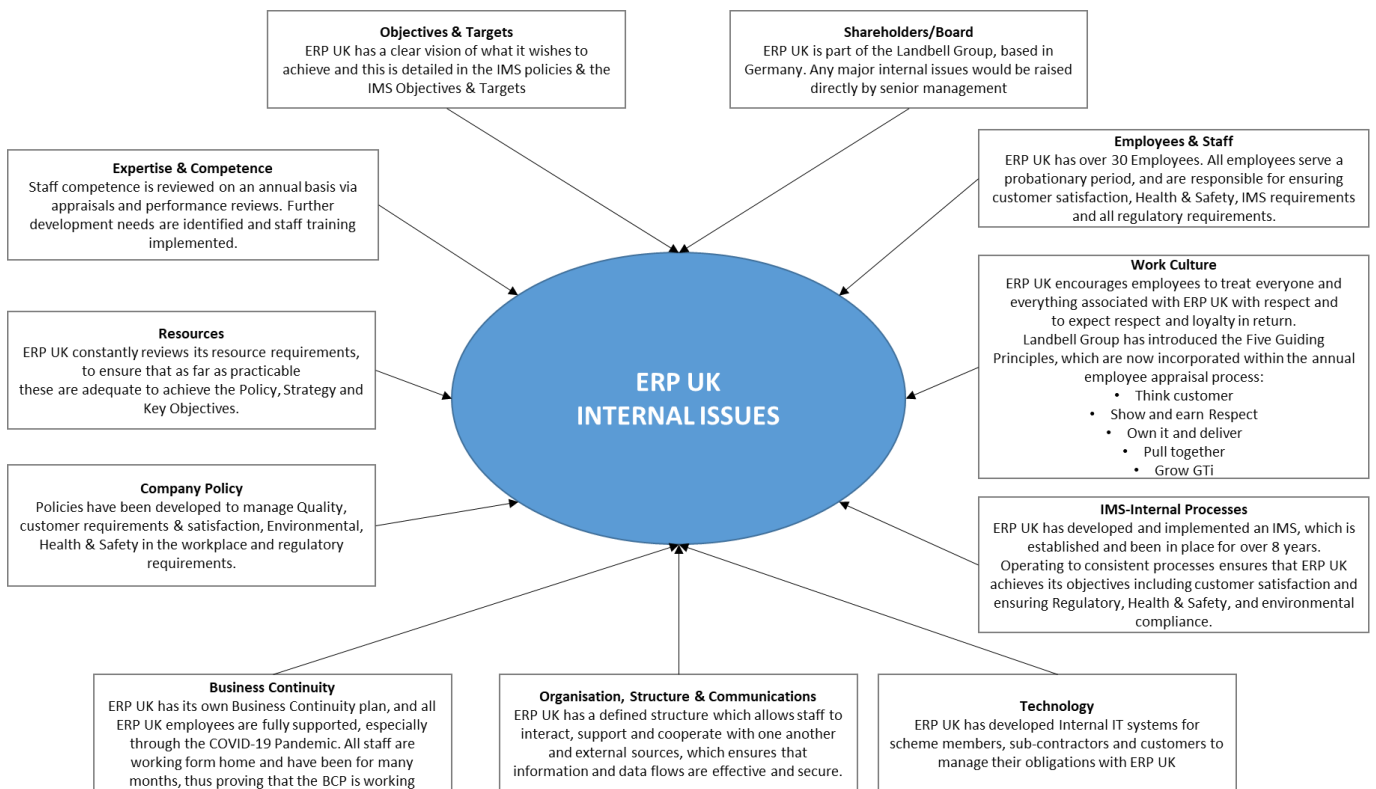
**Objectives & Targets**
ERP UK has a clear vision of what it wishes to achieve and this is detailed in the IMS policies & the IMS Objectives & Targets

**Shareholders/Board**
ERP UK is part of the Landbell Group, based in Germany. Any major internal issues would be raised directly by senior management

**Expertise & Competence**
Staff competence is reviewed on an annual basis via appraisals and performance reviews. Further development needs are identified and staff training implemented.

**Employees & Staff**
ERP UK has over 30 Employees. All employees serve a probationary period, and are responsible for ensuring customer satisfaction, Health & Safety, IMS requirements and all regulatory requirements.

**Resources**
ERP UK constantly reviews its resource requirements, to ensure that as far as practicable these are adequate to achieve the Policy, Strategy and Key Objectives.

ERP UK
INTERNAL ISSUES

**Work Culture**
ERP UK encourages employees to treat everyone and everything associated with ERP UK with respect and to expect respect and loyalty in return.
Landbell Group has introduced the Five Guiding Principles, which are now incorporated within the annual employee appraisal process:
• Think customer
• Show and earn Respect
• Own it and deliver
• Pull together
• Grow GTi

**Company Policy**
Policies have been developed to manage Quality, customer requirements & satisfaction, Environmental, Health & Safety in the workplace and regulatory requirements.

**IMS-Internal Processes**
ERP UK has developed and implemented an IMS, which is established and been in place for over 8 years. Operating to consistent processes ensures that ERP UK achieves its objectives including customer satisfaction and ensuring Regulatory, Health & Safety, and environmental compliance.

**Business Continuity**
ERP UK has its own Business Continuity plan, and all ERP UK employees are fully supported, especially through the COVID-19 Pandemic. All staff are working form home and have been for many months, thus proving that the BCP is working

**Organisation, Structure & Communications**
ERP UK has a defined structure which allows staff to interact, support and cooperate with one another and external sources, which ensures that information and data flows are effective and secure.

**Technology**
ERP UK has developed Internal IT systems for scheme members, sub-contractors and customers to manage their obligations with ERP UK